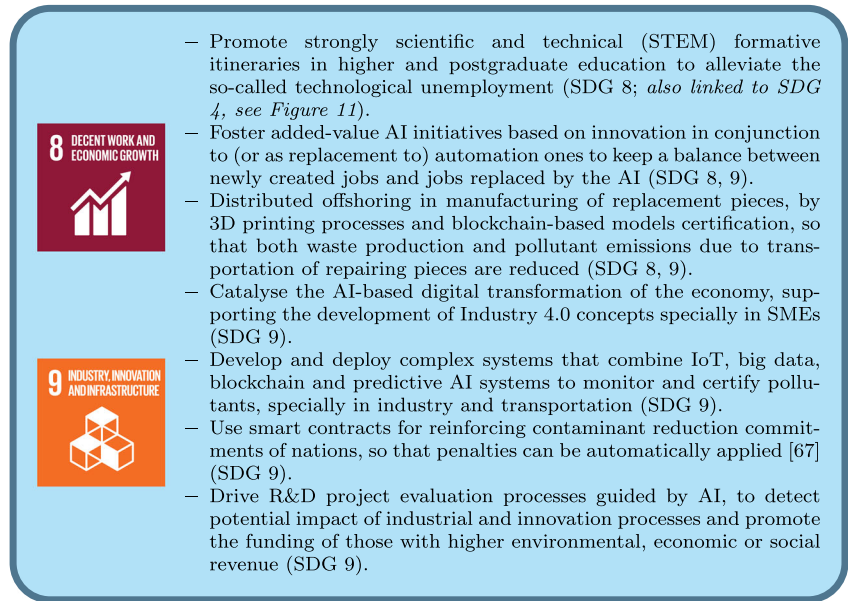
8 DECENT WORK AND ECONOMIC GROWTH

9 INDUSTRY, INNOVATION AND INFRASTRUCTURE

– Promote strongly scientific and technical (STEM) formative itineraries in higher and postgraduate education to alleviate the so-called technological unemployment (SDG 8; *also linked to SDG 4, see Figure 11*).

– Foster added-value AI initiatives based on innovation in conjunction to (or as replacement to) automation ones to keep a balance between newly created jobs and jobs replaced by the AI (SDG 8, 9).

– Distributed offshoring in manufacturing of replacement pieces, by 3D printing processes and blockchain-based models certification, so that both waste production and pollutant emissions due to transportation of repairing pieces are reduced (SDG 8, 9).

– Catalyse the AI-based digital transformation of the economy, supporting the development of Industry 4.0 concepts specially in SMEs (SDG 9).

– Develop and deploy complex systems that combine IoT, big data, blockchain and predictive AI systems to monitor and certify pollutants, specially in industry and transportation (SDG 9).

– Use smart contracts for reinforcing contaminant reduction commitments of nations, so that penalties can be automatically applied [67] (SDG 9).

– Drive R&D project evaluation processes guided by AI, to detect potential impact of industrial and innovation processes and promote the funding of those with higher environmental, economic or social revenue (SDG 9).